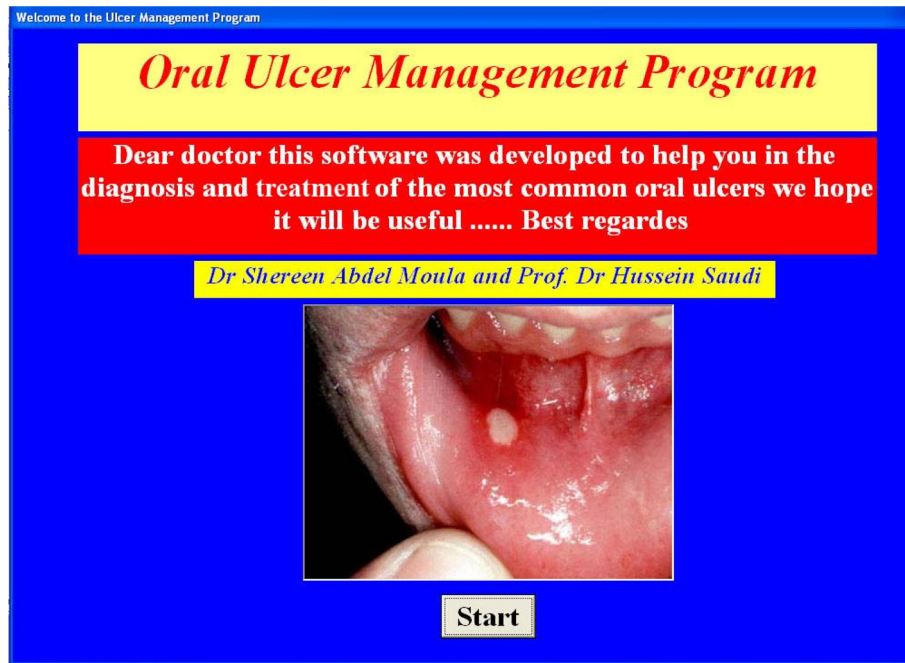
Welcome to the Ulcer Management Program

Oral Ulcer Management Program

Dear doctor this software was developed to help you in the diagnosis and treatment of the most common oral ulcers we hope it will be useful ...... Best regardes

Dr Shereen Abdel Moula and Prof. Dr Hussein Saudi

Start